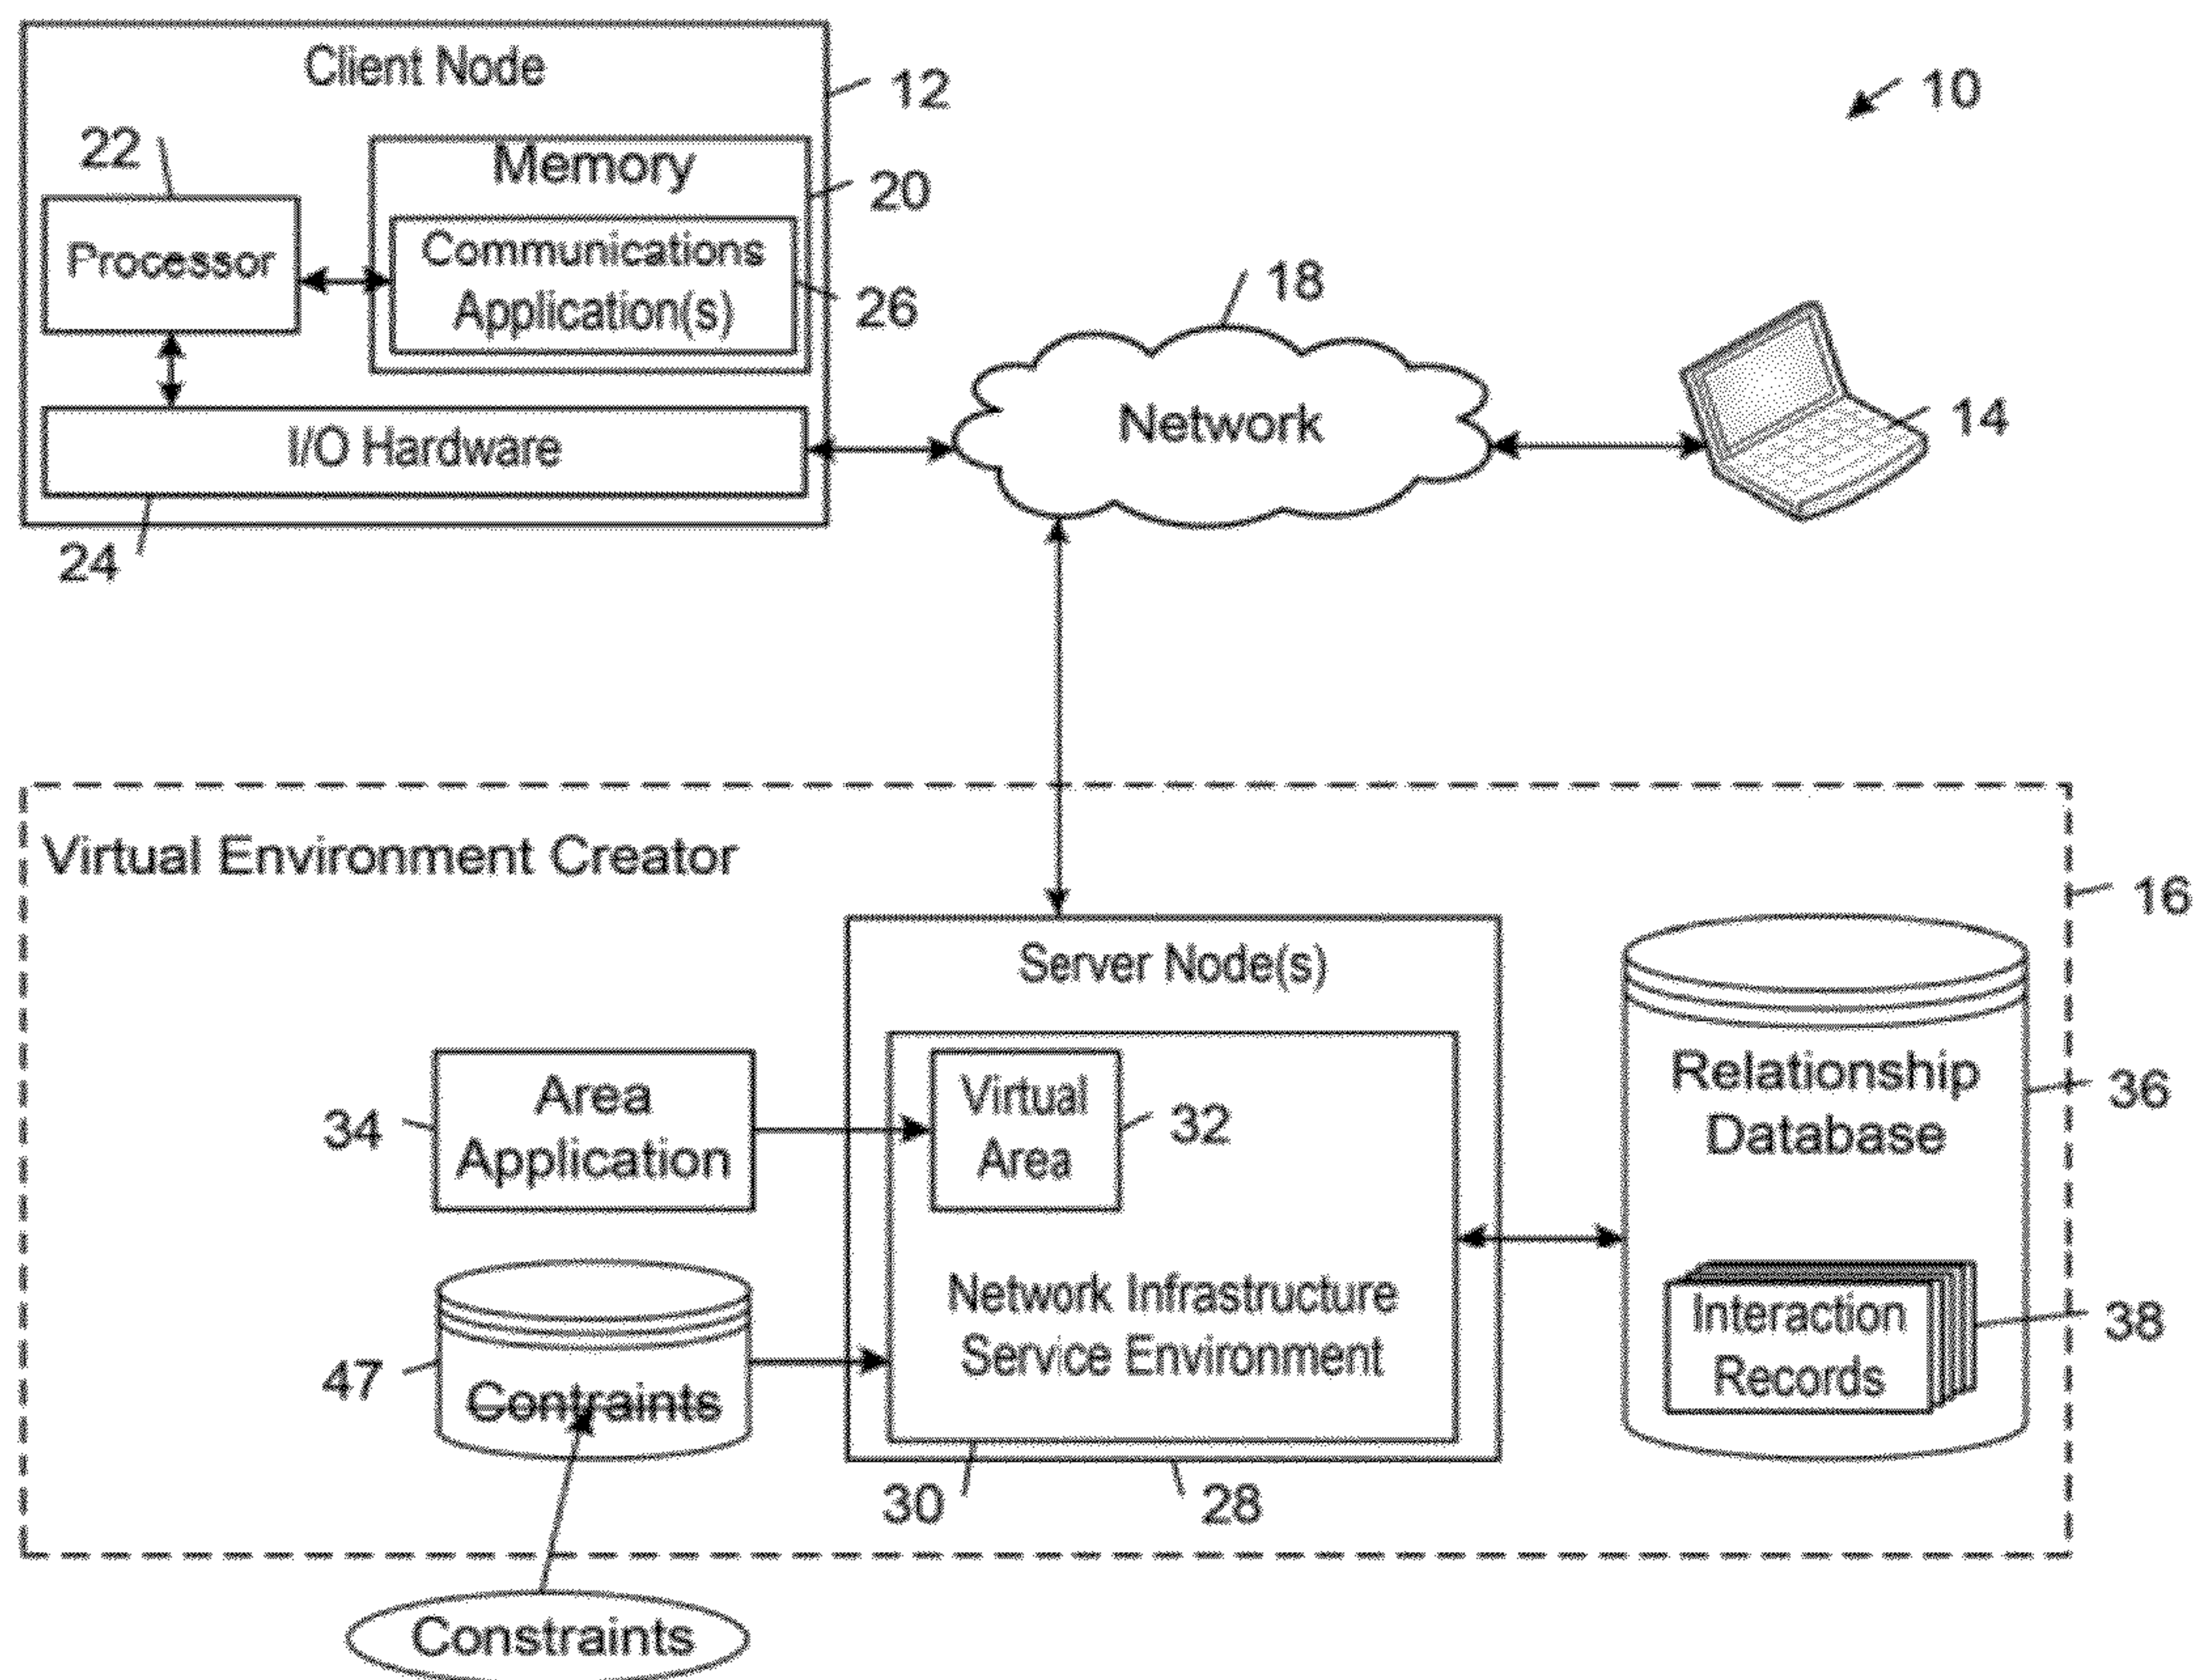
Client Node

12

10

22

Memory

20

Processor

Communications Application(s)

26

18

Network

14

I/O Hardware

24

Virtual Environment Creator

16

Server Node(s)

Relationship Database

36

34

Area Application

Virtual Area

32

Network Infrastructure Service Environment

Interaction Records

38

47

Contraints

30

28

Constraints